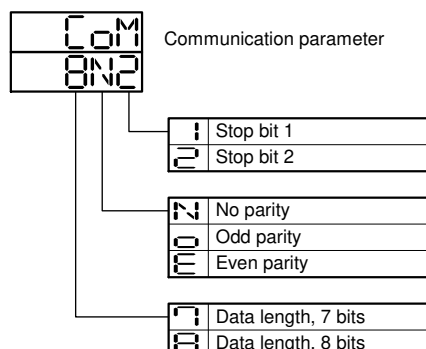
CoM
8N2
Communication parameter

| 1 | Stop bit 1 |
|---|---|
| 2 | Stop bit 2 |

| N | No parity |
|---|---|
| o | Odd parity |
| E | Even parity |

| 7 | Data length, 7 bits |
|---|---|
| 8 | Data length, 8 bits |